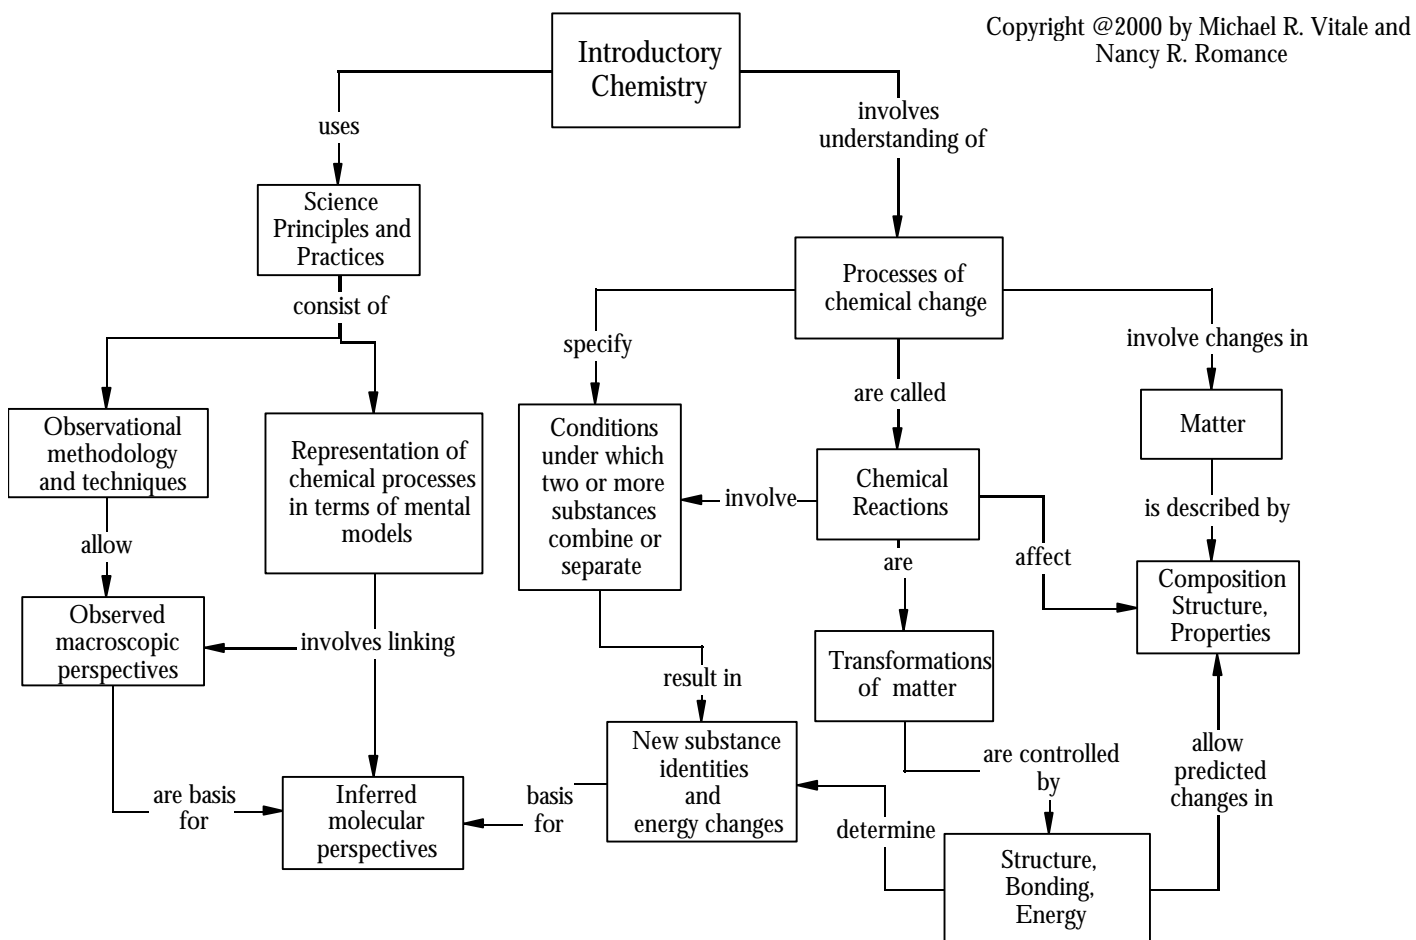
Copyright @2000 by Michael R. Vitale and Nancy R. Romance

Introductory Chemistry

uses

involves understanding of

Science Principles and Practices

consist of

Processes of chemical change

specify

involve changes in

are called

Observational methodology and techniques

Representation of chemical processes in terms of mental models

Conditions under which two or more substances combine or separate

involve

Chemical Reactions

Matter

is described by

allow

affect

are

Observed macroscopic perspectives

involves linking

Composition Structure, Properties

result in

Transformations of matter

New substance identities and energy changes

allow predicted changes in

are controlled by

are basis for

Inferred molecular perspectives

basis for

determine

Structure, Bonding, Energy